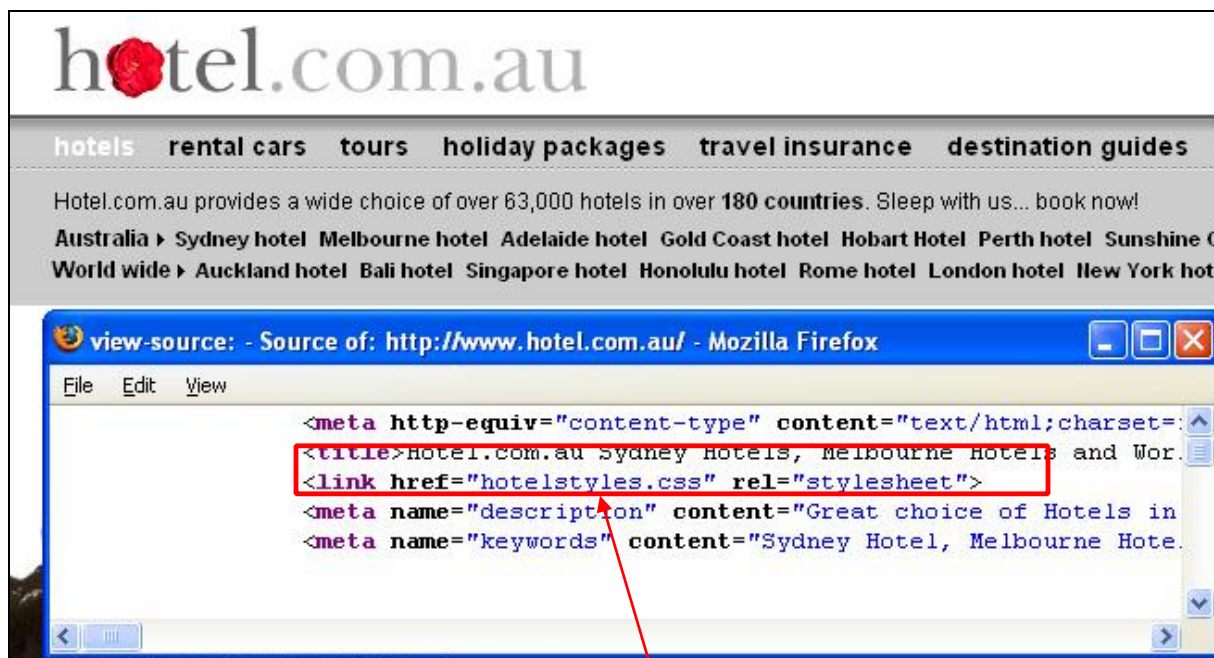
hotel.com.au

hotels rental cars tours holiday packages travel insurance destination guides

Hotel.com.au provides a wide choice of over 63,000 hotels in over **180 countries**. Sleep with us... book now!

Australia ▸ Sydney hotel Melbourne hotel Adelaide hotel Gold Coast hotel Hobart Hotel Perth hotel Sunshine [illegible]

World wide ▸ Auckland hotel Bali hotel Singapore hotel Honolulu hotel Rome hotel London hotel New York hot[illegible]

view-source: - Source of: http://www.hotel.com.au/ - Mozilla Firefox

File Edit View

<meta http-equiv="content-type" content="text/html;charset=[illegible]
<title>Hotel.com.au Sydney Hotels, Melbourne Hotels and Wor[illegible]
<link href="hotelstyles.css" rel="stylesheet">
<meta name="description" content="Great choice of Hotels in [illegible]
<meta name="keywords" content="Sydney Hotel, Melbourne Hote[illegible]